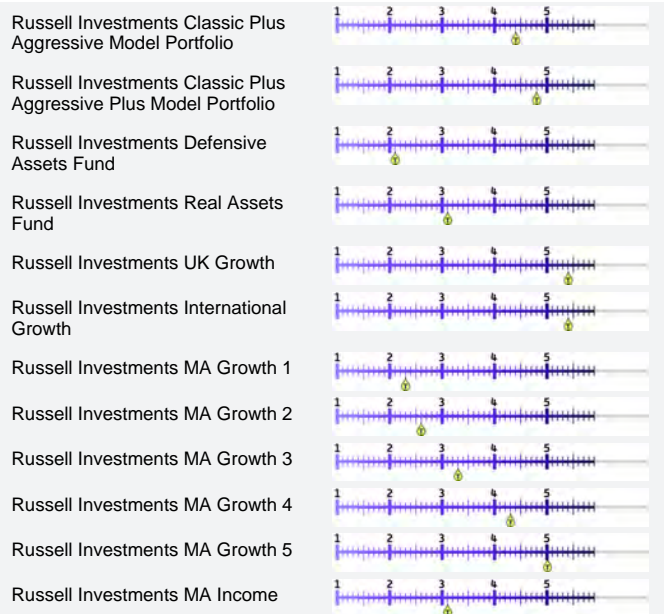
| | |
|---|---|
| Russell Investments Classic Plus Aggressive Model Portfolio | 1 2 3 4 5 |
| Russell Investments Classic Plus Aggressive Plus Model Portfolio | 1 2 3 4 5 |
| Russell Investments Defensive Assets Fund | 1 2 3 4 5 |
| Russell Investments Real Assets Fund | 1 2 3 4 5 |
| Russell Investments UK Growth | 1 2 3 4 5 |
| Russell Investments International Growth | 1 2 3 4 5 |
| Russell Investments MA Growth 1 | 1 2 3 4 5 |
| Russell Investments MA Growth 2 | 1 2 3 4 5 |
| Russell Investments MA Growth 3 | 1 2 3 4 5 |
| Russell Investments MA Growth 4 | 1 2 3 4 5 |
| Russell Investments MA Growth 5 | 1 2 3 4 5 |
| Russell Investments MA Income | 1 2 3 4 5 |